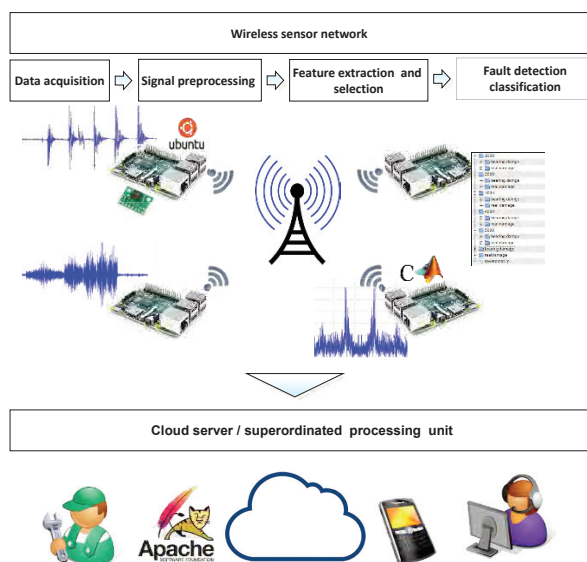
Wireless sensor network

Data acquisition

Signal preprocessing

Feature extraction and selection

Fault detection classification

ubuntu

C

Cloud server / superordinated processing unit

Apache
SOFTWARE FOUNDATION